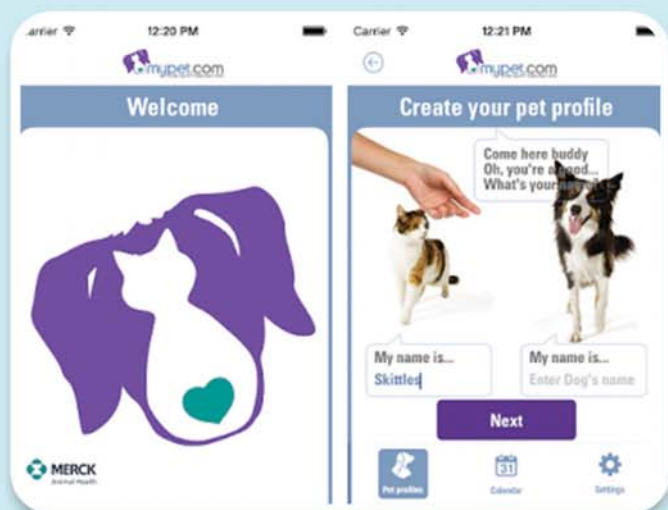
arrier 12:20 PM

mypet.com

Welcome

MERCK
Animal Health

Carrier 12:21 PM

mypet.com

Create your pet profile

Come here buddy
Oh, you're a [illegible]
What's your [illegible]

My name is...
Skittles

My name is...
Enter Dog's name

Next

Pet profiles

31
Calendar

Settings